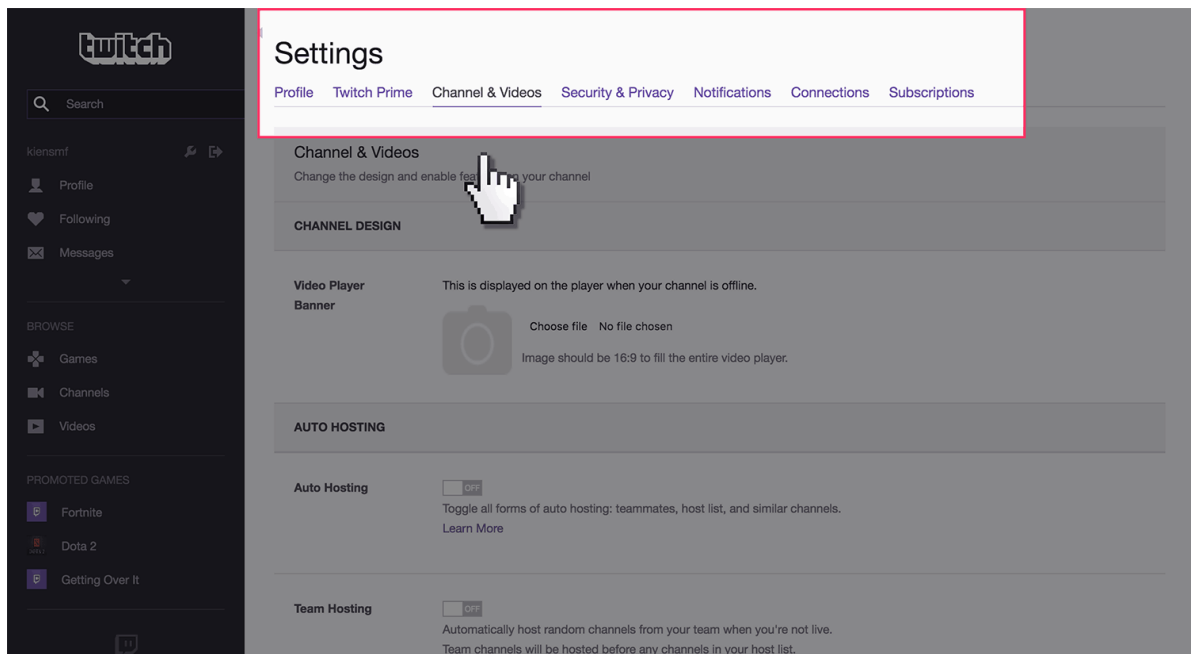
twitch

Search

kiensmf

Profile

Following

Messages

BROWSE

Games

Channels

Videos

PROMOTED GAMES

Fortnite

Dota 2

Getting Over It

Settings

Profile Twitch Prime Channel & Videos Security & Privacy Notifications Connections Subscriptions

Channel & Videos

Change the design and enable fea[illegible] your channel

CHANNEL DESIGN

Video Player Banner

This is displayed on the player when your channel is offline.

Choose file No file chosen

Image should be 16:9 to fill the entire video player.

AUTO HOSTING

Auto Hosting

OFF

Toggle all forms of auto hosting: teammates, host list, and similar channels.

Learn More

Team Hosting

OFF

Automatically host random channels from your team when you're not live.

Team channels will be hosted before any channels in your host list.